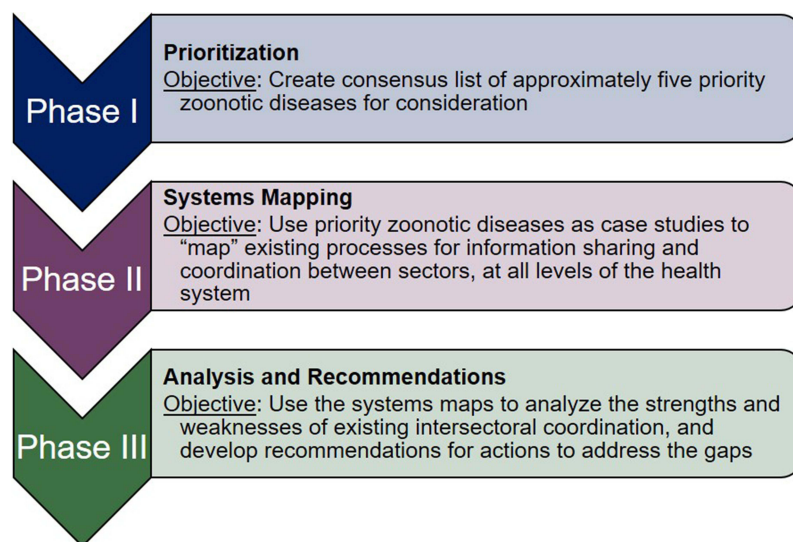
Phase I

Prioritization
Objective: Create consensus list of approximately five priority zoonotic diseases for consideration

Phase II

Systems Mapping
Objective: Use priority zoonotic diseases as case studies to “map” existing processes for information sharing and coordination between sectors, at all levels of the health system

Phase III

Analysis and Recommendations
Objective: Use the systems maps to analyze the strengths and weaknesses of existing intersectoral coordination, and develop recommendations for actions to address the gaps